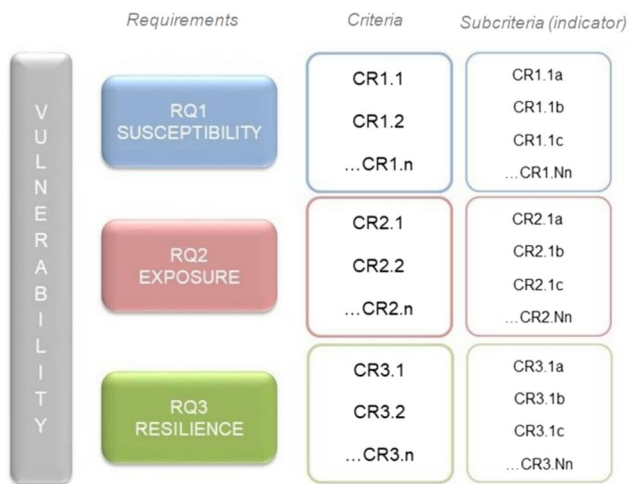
Requirements

Criteria

Subcriteria (indicator)

VULNERABILITY

RQ1 SUSCEPTIBILITY

CR1.1
CR1.2
…CR1.n

CR1.1a
CR1.1b
CR1.1c
…CR1.Nn

RQ2 EXPOSURE

CR2.1
CR2.2
…CR2.n

CR2.1a
CR2.1b
CR2.1c
…CR2.Nn

RQ3 RESILIENCE

CR3.1
CR3.2
…CR3.n

CR3.1a
CR3.1b
CR3.1c
…CR3.Nn